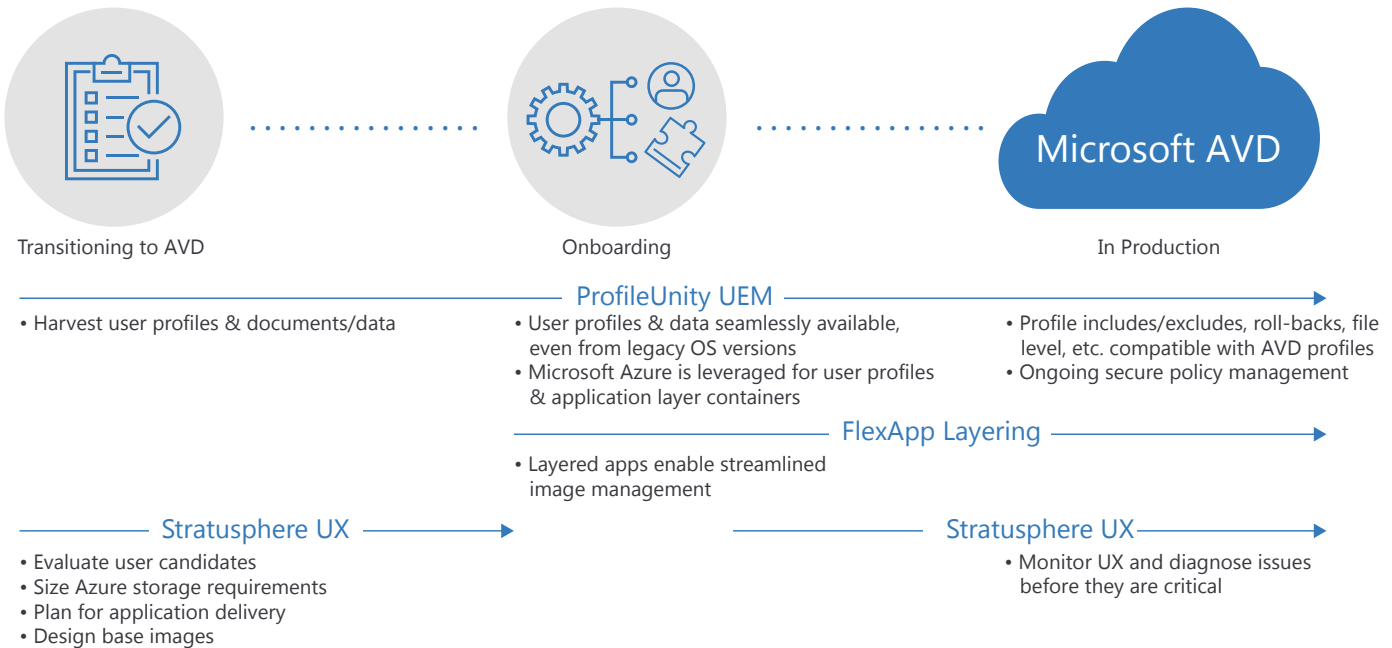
Microsoft AVD

Transitioning to AVD

Onboarding

In Production

ProfileUnity UEM

• Harvest user profiles & documents/data

• User profiles & data seamlessly available, even from legacy OS versions
• Microsoft Azure is leveraged for user profiles & application layer containers

• Profile includes/excludes, roll-backs, file level, etc. compatible with AVD profiles
• Ongoing secure policy management

FlexApp Layering

• Layered apps enable streamlined image management

Stratusphere UX

• Evaluate user candidates
• Size Azure storage requirements
• Plan for application delivery
• Design base images

Stratusphere UX

• Monitor UX and diagnose issues before they are critical